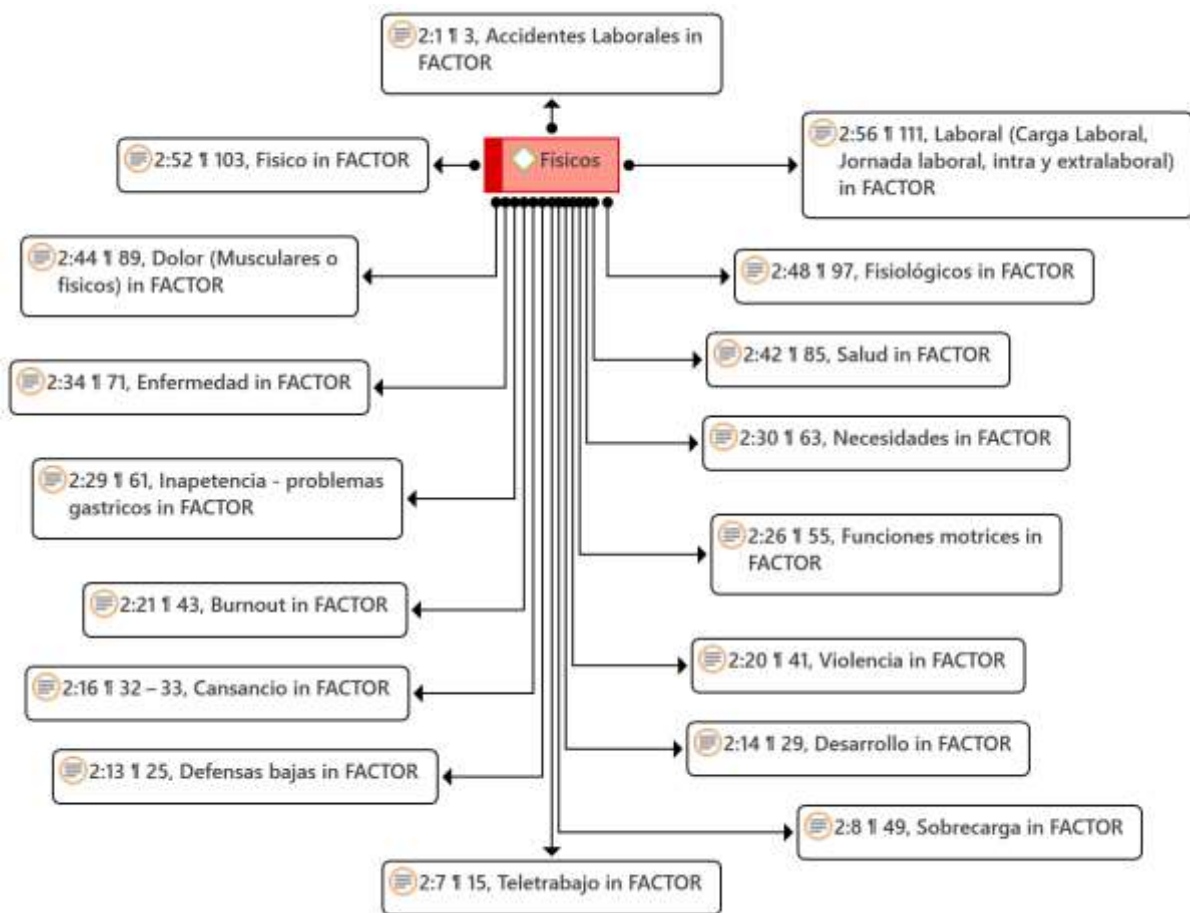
2:1 ¶ 3, Accidentes Laborales in FACTOR

2:52 ¶ 103, Fisico in FACTOR

Fisicos

2:56 ¶ 111, Laboral (Carga Laboral, Jornada laboral, intra y extralaboral) in FACTOR

2:44 ¶ 89, Dolor (Musculares o fisicos) in FACTOR

2:48 ¶ 97, Fisiológicos in FACTOR

2:42 ¶ 85, Salud in FACTOR

2:34 ¶ 71, Enfermedad in FACTOR

2:30 ¶ 63, Necesidades in FACTOR

2:29 ¶ 61, Inapetencia - problemas gastricos in FACTOR

2:26 ¶ 55, Funciones motrices in FACTOR

2:21 ¶ 43, Burnout in FACTOR

2:20 ¶ 41, Violencia in FACTOR

2:16 ¶ 32 – 33, Cansancio in FACTOR

2:14 ¶ 29, Desarrollo in FACTOR

2:13 ¶ 25, Defensas bajas in FACTOR

2:8 ¶ 49, Sobrecarga in FACTOR

2:7 ¶ 15, Teletrabajo in FACTOR